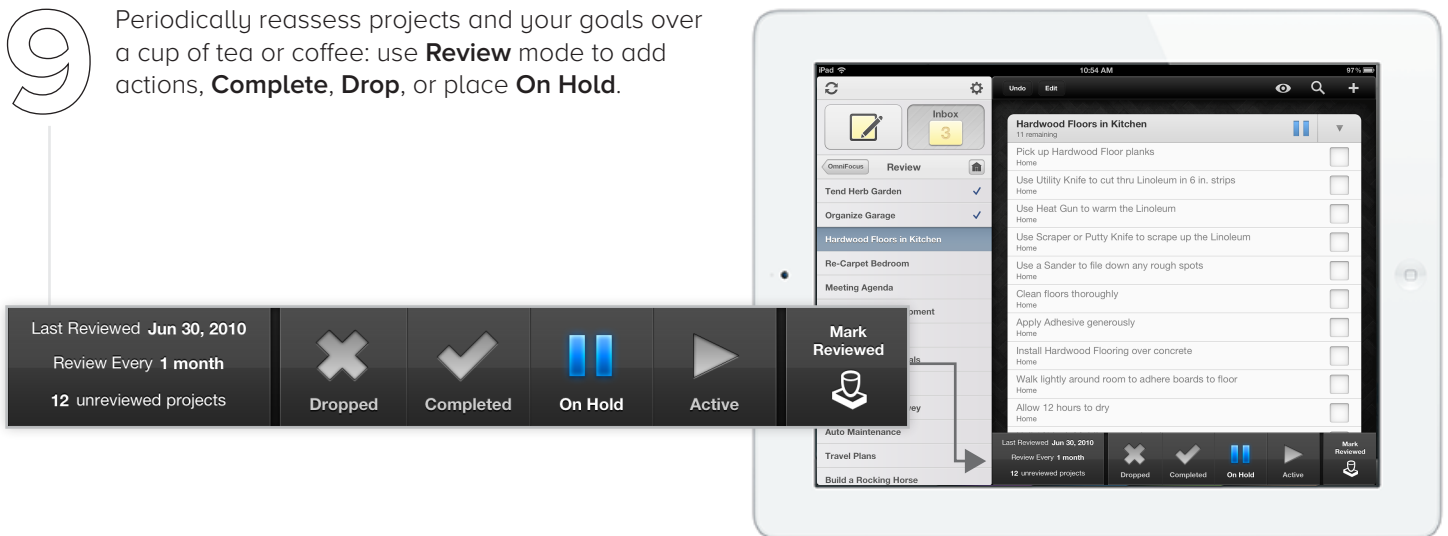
9

Periodically reassess projects and your goals over a cup of tea or coffee: use **Review** mode to add actions, **Complete**, **Drop**, or place **On Hold**.

Last Reviewed **Jun 30, 2010**
Review Every **1 month**
**12** unreviewed projects

Dropped
Completed
On Hold
Active
Mark Reviewed

iPad
10:54 AM
97 %

Inbox
3

OmniFocus
Review

Tend Herb Garden
Organize Garage
Hardwood Floors in Kitchen
Re-Carpet Bedroom
Meeting Agenda
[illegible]pment
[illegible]als
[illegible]ey
Auto Maintenance
Travel Plans
Build a Rocking Horse

Undo
Edit

Hardwood Floors in Kitchen
11 remaining

Pick up Hardwood Floor planks
Home
Use Utility Knife to cut thru Linoleum in 6 in. strips
Home
Use Heat Gun to warm the Linoleum
Home
Use Scraper or Putty Knife to scrape up the Linoleum
Home
Use a Sander to file down any rough spots
Home
Clean floors thoroughly
Home
Apply Adhesive generously
Home
Install Hardwood Flooring over concrete
Home
Walk lightly around room to adhere boards to floor
Home
Allow 12 hours to dry
Home

Last Reviewed Jun 30, 2010
Review Every 1 month
12 unreviewed projects
Dropped
Completed
On Hold
Active
Mark Reviewed